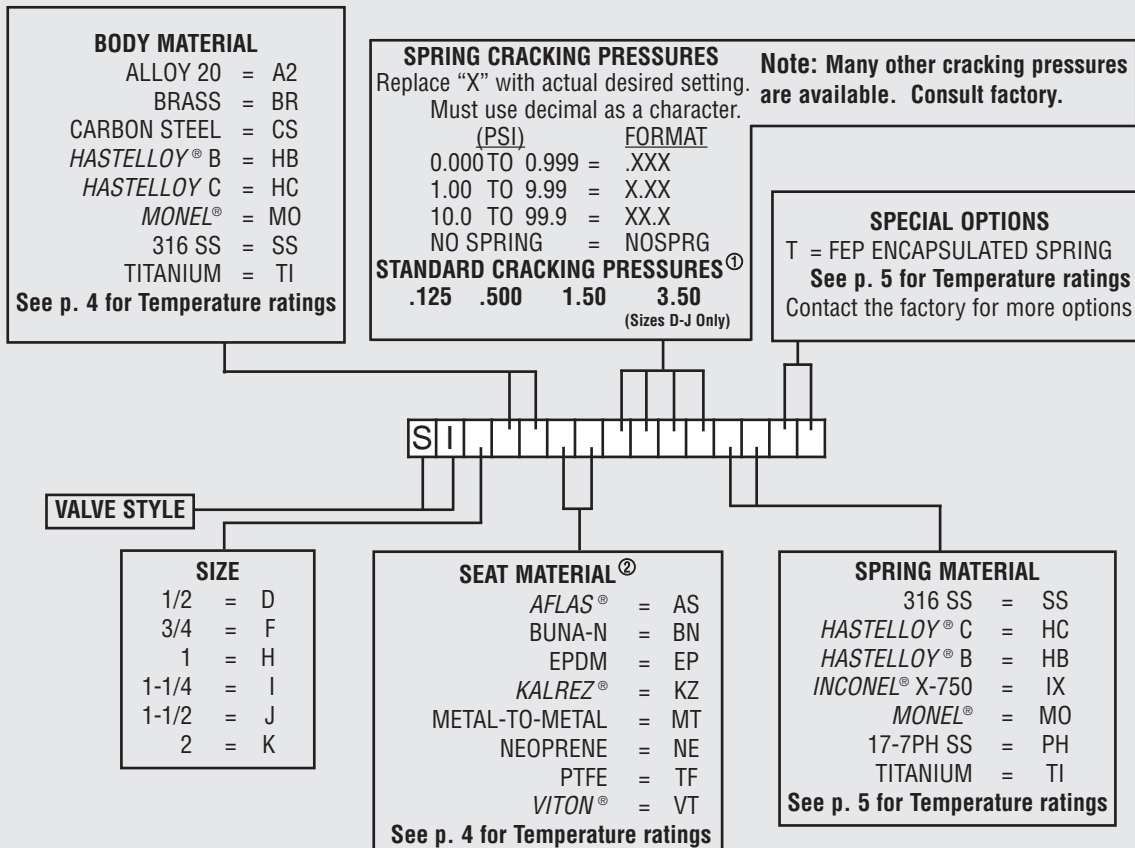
BODY MATERIAL
ALLOY 20 = A2
BRASS = BR
CARBON STEEL = CS
HASTELLOY® B = HB
HASTELLOY C = HC
MONEL® = MO
316 SS = SS
TITANIUM = TI
See p. 4 for Temperature ratings

SPRING CRACKING PRESSURES
Replace "X" with actual desired setting. Must use decimal as a character.

| (PSI) | | FORMAT |
|---|---|---|
| 0.000 TO 0.999 | = | .XXX |
| 1.00 TO 9.99 | = | X.XX |
| 10.0 TO 99.9 | = | XX.X |
| NO SPRING | = | NOSPRG |

STANDARD CRACKING PRESSURES①
.125 .500 1.50 3.50
(Sizes D-J Only)

Note: Many other cracking pressures are available. Consult factory.

SPECIAL OPTIONS
T = FEP ENCAPSULATED SPRING
See p. 5 for Temperature ratings
Contact the factory for more options

S I

VALVE STYLE

SIZE
1/2 = D
3/4 = F
1 = H
1-1/4 = I
1-1/2 = J
2 = K

SEAT MATERIAL②
AFLAS® = AS
BUNA-N = BN
EPDM = EP
KALREZ® = KZ
METAL-TO-METAL = MT
NEOPRENE = NE
PTFE = TF
VITON® = VT
See p. 4 for Temperature ratings

SPRING MATERIAL
316 SS = SS
HASTELLOY® C = HC
HASTELLOY® B = HB
INCONEL® X-750 = IX
MONEL® = MO
17-7PH SS = PH
TITANIUM = TI
See p. 5 for Temperature ratings